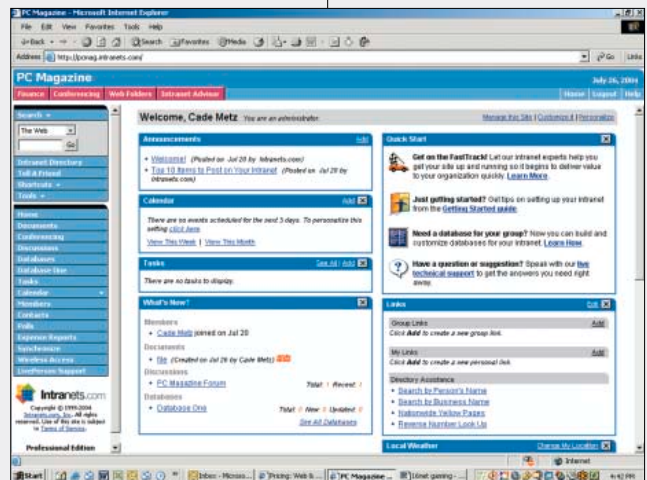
PC Magazine - Microsoft Internet Explorer

File Edit View Favorites Tools Help

Back Search Favorites Media

Address http://pcmag.intranets.com/ Go Links

PC Magazine

July 26, 2004

Finance Conferencing Web Folders Intranet Advisor

Home Logout Help

Search

The Web

Go

Intranet Directory
Tell A Friend
Shortcuts
Tools

Home
Documents
Conferencing
Discussions
Databases
Database Lite
Tasks
Calendar
Members
Contacts
Polls
Expense Reports
Synchronize
Wireless Access
LivePerson Support

Intranets.com

Copyright © 1999-2004 Intranets.com, Inc. All rights reserved. Use of this site is subject to Terms of Service.

Professional Edition

Welcome, Cade Metz You are an administrator.

Manage this Site | Customize | Personalize

Announcements Edit

• Welcome! (Posted on Jul 20 by Intranets.com)
• Top 10 Items to Post on Your Intranet (Posted on Jul 20 by Intranets.com)

Calendar Add

There are no events scheduled for the next 3 days. To personalize this setting click here.

View This Week | View This Month

Tasks See All | Add

There are no tasks to display.

What's New?

Members
• Cade Metz joined on Jul 20

Documents
• file (Created on Jul 26 by Cade Metz) NEW

Discussions
• PC Magazine Forum Total: 1 Recent: 1

Databases
• Database One Total: 0 New: 0 Updated: 0

See All Databases

Quick Start

Get on the FastTrack! Let our intranet experts help you get your site up and running so it begins to deliver value to your organization quickly. Learn More.

Just getting started? Get tips on setting up your intranet from the Getting Started guide.

Need a database for your group? Now you can build and customize databases for your intranet. Learn How.

Have a question or suggestion? Speak with our live technical support to get the answers you need right away.

Links Edit

Group Links Add
Click Add to create a new group link.

My Links Add
Click Add to create a new personal link.

Directory Assistance
• Search by Person's Name
• Search by Business Name
• Nationwide Yellow Pages
• Reverse Number Look Up

Local Weather Change My Location

Internet

Start Inbox - Micros... Pricing: Web &... PC Magazine ... Unet gaming - ... 4:42 PM